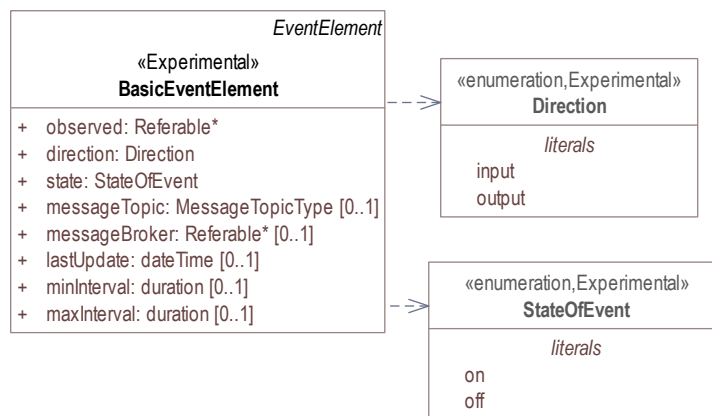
EventElement

«Experimental»
**BasicEventElement**

+ observed: Referable*
+ direction: Direction
+ state: StateOfEvent
+ messageTopic: MessageTopicType [0..1]
+ messageBroker: Referable* [0..1]
+ lastUpdate: dateTime [0..1]
+ minInterval: duration [0..1]
+ maxInterval: duration [0..1]

«enumeration,Experimental»
**Direction**

literals
input
output

«enumeration,Experimental»
**StateOfEvent**

literals
on
off